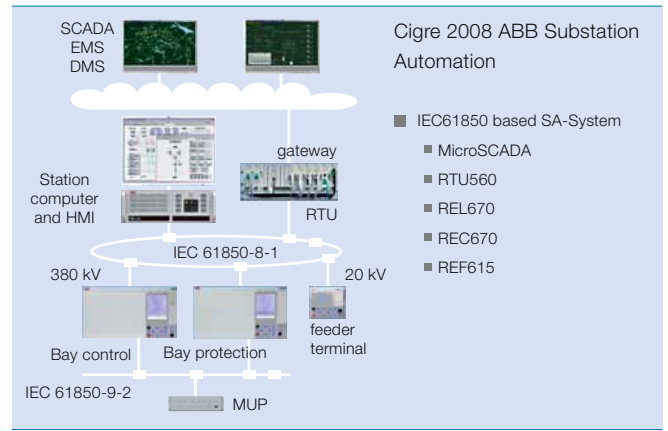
SCADA
EMS
DMS

gateway

Station computer and HMI

RTU

IEC 61850-8-1

380 kV

20 kV

feeder terminal

Bay control

Bay protection

IEC 61850-9-2

MUP

Cigre 2008 ABB Substation Automation

IEC61850 based SA-System

MicroSCADA

RTU560

REL670

REC670

REF615